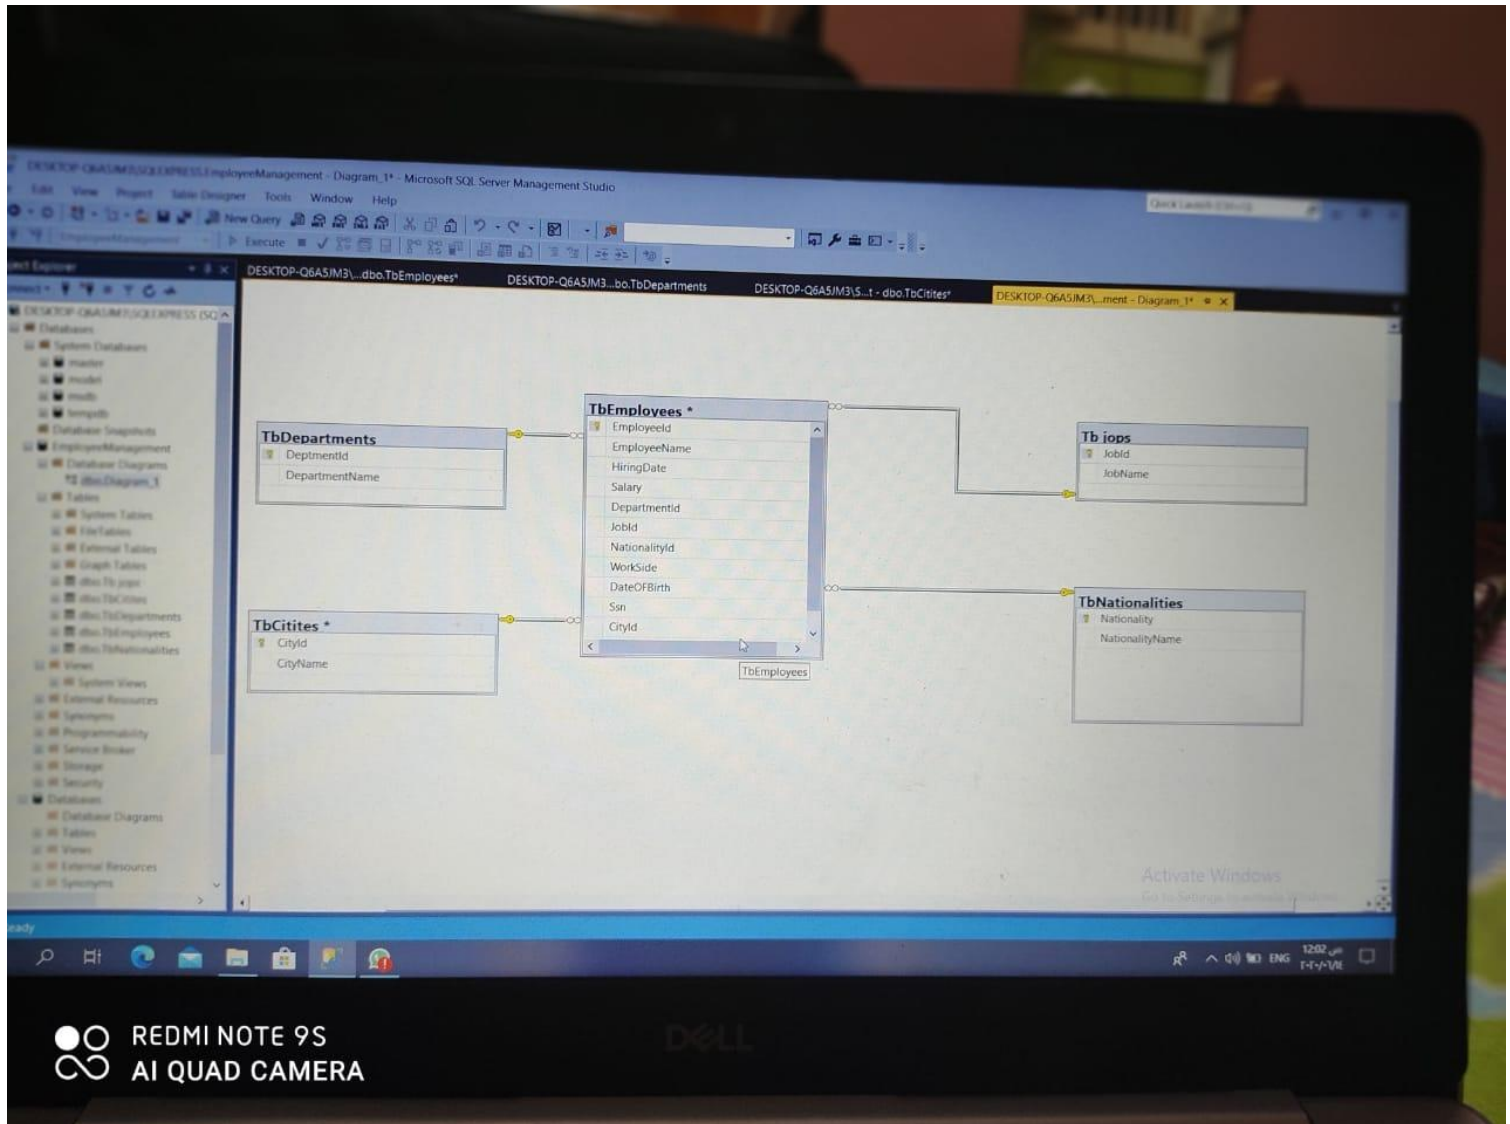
DESKTOP-Q6A5JM3\SQLEXPRESS.EmployeeManagement - Diagram_1* - Microsoft SQL Server Management Studio

Edit View Project Table Designer Tools Window Help

New Query

Execute

DESKTOP-Q6A5JM3\...dbo.TbEmployees* DESKTOP-Q6A5JM3...bo.TbDepartments DESKTOP-Q6A5JM3\S...t - dbo.TbCitites* DESKTOP-Q6A5JM3\...ment - Diagram_1*

Databases
System Databases
master
model
msdb
tempdb
Database Snapshots
EmployeeManagement
Database Diagrams
dbo.Diagram_1
Tables
System Tables
FileTables
External Tables
Graph Tables
dbo.Tb jops
dbo.TbCitites
dbo.TbDepartments
dbo.TbEmployees
dbo.TbNationalities
Views
System Views
External Resources
Synonyms
Programmability
Service Broker
Storage
Security
Database
Database Diagrams
Tables
Views
External Resources
Synonyms

TbDepartments
DeptmentId
DepartmentName

TbEmployees *
EmployeeId
EmployeeName
HiringDate
Salary
DepartmentId
JobId
NationalityId
WorkSide
DateOFBirth
Ssn
CityId

TbEmployees

Tb jops
JobId
JobName

TbCitites *
CityId
CityName

TbNationalities
Nationality
NationalityName

Activate Windows
Go to Settings to activate Windows.

eady

ENG 12:02

REDMI NOTE 9S
AI QUAD CAMERA

DELL